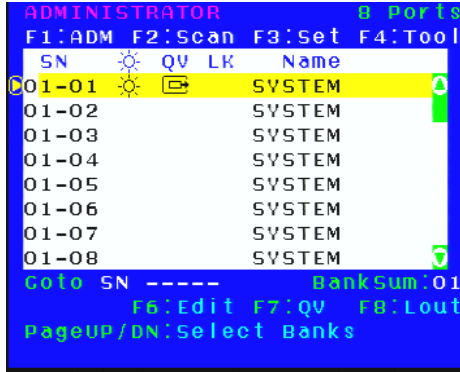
ADMINISTRATOR 8 Ports
F1:ADM F2:Scan F3:Set F4:Tool

| SN | ☼ | QV | LK | Name |
|---|---|---|---|---|
| 01-01 | ☼ | ⊡ | | SYSTEM |
| 01-02 | | | | SYSTEM |
| 01-03 | | | | SYSTEM |
| 01-04 | | | | SYSTEM |
| 01-05 | | | | SYSTEM |
| 01-06 | | | | SYSTEM |
| 01-07 | | | | SYSTEM |
| 01-08 | | | | SYSTEM |

Goto SN ----- BankSum:01
F6:Edit F7:QV F8:Lout
PageUP/DN:Select Banks